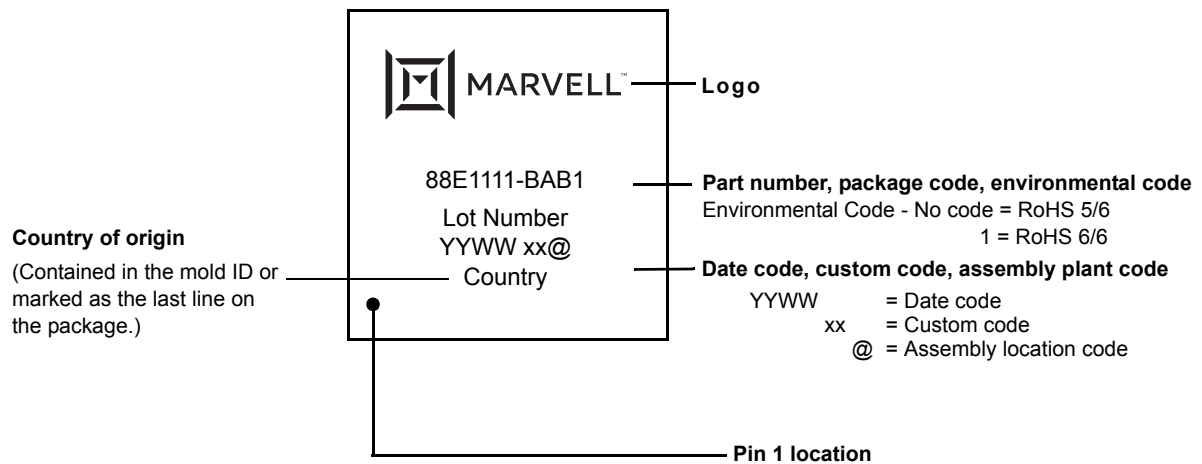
MARVELL™

Logo

88E1111-BAB1

Lot Number
YYWW xx@
Country

Part number, package code, environmental code
Environmental Code - No code = RoHS 5/6
1 = RoHS 6/6

Country of origin
(Contained in the mold ID or marked as the last line on the package.)

Date code, custom code, assembly plant code
YYWW = Date code
xx = Custom code
@ = Assembly location code

Pin 1 location